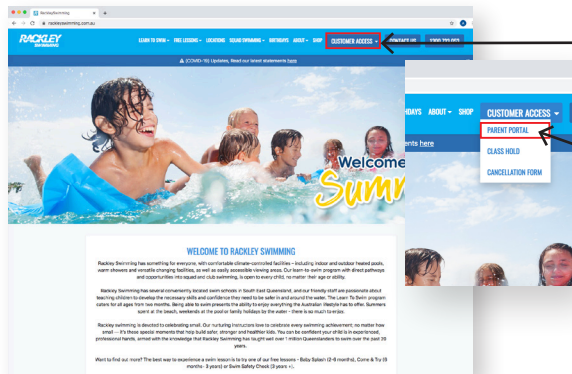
RackleySwimming
rackleyswimming.com.au

RACKLEY SWIMMING

LEARN TO SWIM · FREE LESSONS · LOCATIONS · SQUAD SWIMMING · BIRTHDAYS · ABOUT · SHOP · CUSTOMER ACCESS · CONTACT US · 1300 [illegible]

[COVID-19] Updates, Read our latest statements here

Welcome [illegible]
Swim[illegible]

WELCOME TO RACKLEY SWIMMING

Rackley Swimming has something for everyone, with comfortable climate-controlled facilities – including indoor and outdoor heated pools, warm showers and versatile changing facilities, as well as easily accessible viewing areas. Our learn-to-swim program with direct pathways and opportunities into squad and club swimming, is open to every child, no matter their age or ability.

Rackley Swimming has several conveniently located swim schools in South East Queensland, and our friendly staff are passionate about teaching children to develop the necessary skills and confidence they need to be safer in and around the water. The Learn To Swim program caters for all ages from two months. Being able to swim presents the ability to enjoy everything the Australian lifestyle has to offer. Summers spent at the beach, weekends at the pool or family holidays by the water - there is so much to enjoy.

Rackley swimming is devoted to celebrating small. Our nurturing instructors love to celebrate every swimming achievement; no matter how small — it's these special moments that help build safer, stronger and healthier kids. You can be confident your child is in experienced, professional hands, armed with the knowledge that Rackley Swimming has taught well over 1 million Queenslanders to swim over the past 39 years.

Want to find out more? The best way to experience a swim lesson is to try one of our free lessons - Baby Splash (2-6 months), Come & Try (6 months - 3 years) or Swim Safety Check (3 years +).

HDAYS · ABOUT · SHOP · CUSTOMER ACCESS
ents here
PARENT PORTAL
CLASS HOLD
CANCELLATION FORM